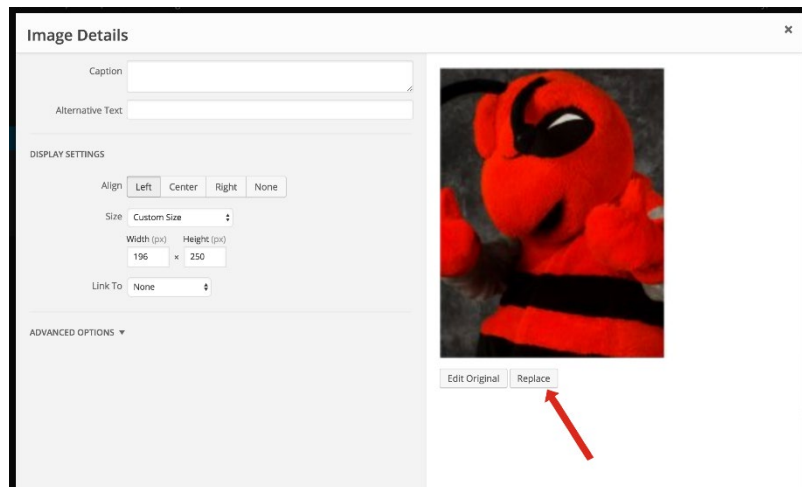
Image Details

×

Caption

Alternative Text

DISPLAY SETTINGS

Align Left Center Right None

Size Custom Size

Width (px) Height (px)

196 × 250

Link To None

ADVANCED OPTIONS ▼

Edit Original Replace